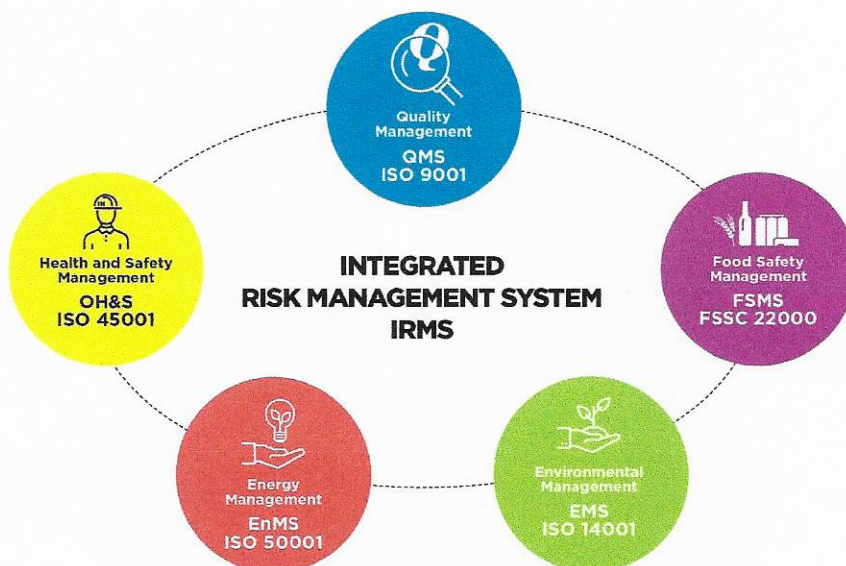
Quality Management
QMS
ISO 9001

Health and Safety Management
OH&S
ISO 45001

INTEGRATED
RISK MANAGEMENT SYSTEM
IRMS

Food Safety Management
FSMS
FSSC 22000

Energy Management
EnMS
ISO 50001

Environmental Management
EMS
ISO 14001